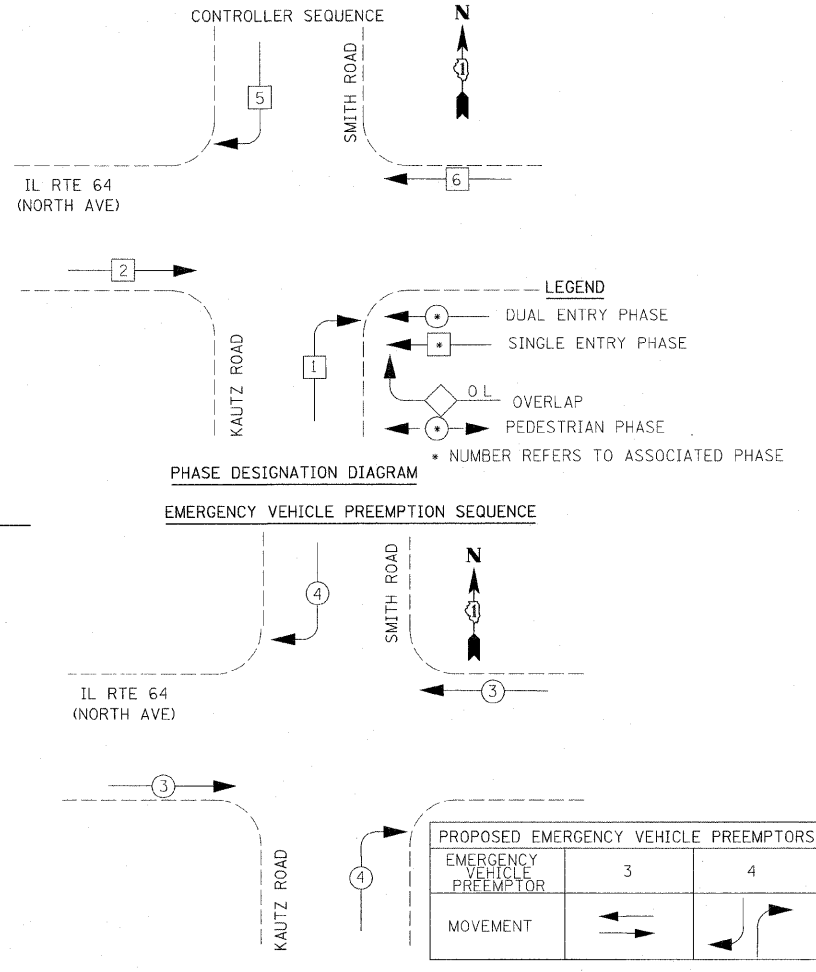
CONTROLLER SEQUENCE

N

SMITH ROAD

5

IL RTE 64
(NORTH AVE)

6

2

LEGEND

DUAL ENTRY PHASE

SINGLE ENTRY PHASE

KAUTZ ROAD

1

OL

OVERLAP

PEDESTRIAN PHASE

* NUMBER REFERS TO ASSOCIATED PHASE

PHASE DESIGNATION DIAGRAM

EMERGENCY VEHICLE PREEMPTION SEQUENCE

SMITH ROAD

N

4

IL RTE 64
(NORTH AVE)

3

3

KAUTZ ROAD

4

| PROPOSED EMERGENCY VEHICLE PREEMPTORS | | |
|---|---|---|
| EMERGENCY VEHICLE PREEMPTOR | 3 | 4 |
| MOVEMENT | | |